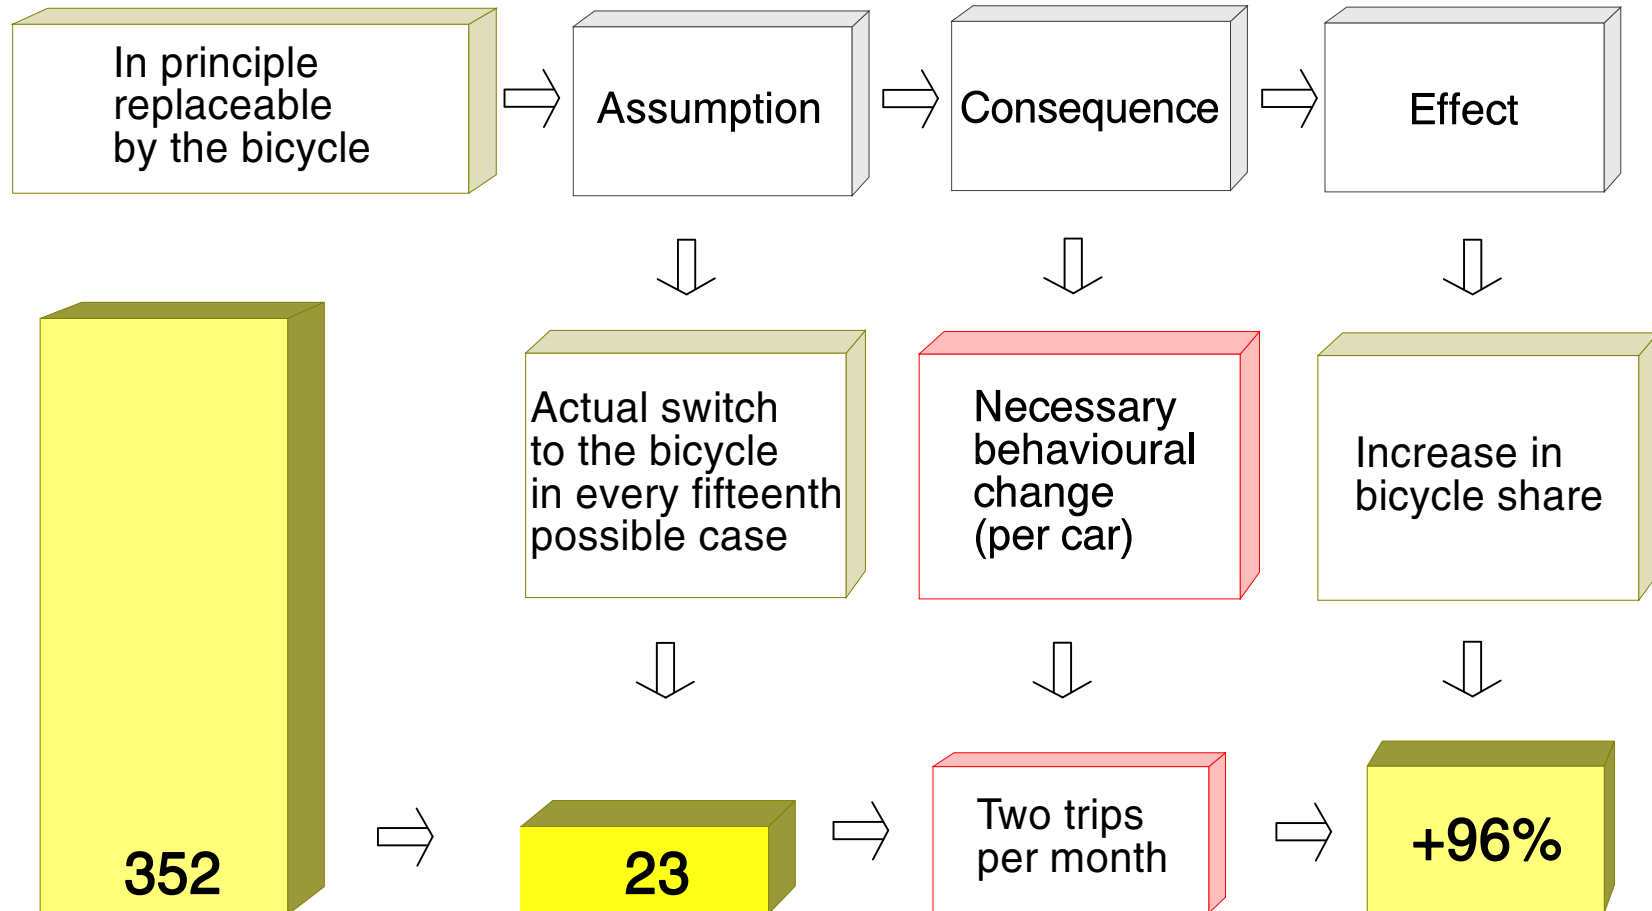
In principle replaceable by the bicycle

Assumption

Consequence

Effect

Actual switch to the bicycle in every fifteenth possible case

Necessary behavioural change (per car)

Increase in bicycle share

352

23

Two trips per month

+96%